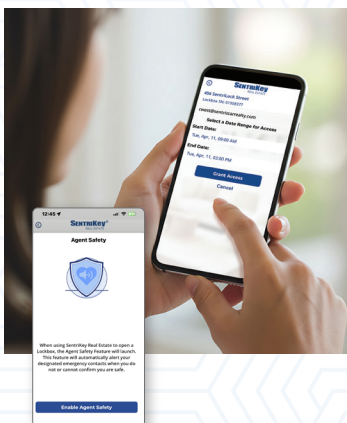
SentriKey
Real Estate
456 SentriLock Street
Lockbox SN: 01938577
rseese@sentrilockrealty.com
Select a Date Range for Access
Start Date:
Tue, Apr. 11, 09:00 AM
End Date:
Tue, Apr. 11, 02:00 PM
Grant Access
Cancel

12:45
SentriKey
Real Estate
Agent Safety
When using SentriKey Real Estate to open a Lockbox, the Agent Safety Feature will launch. This feature will automatically alert your designated emergency contacts when you do not or cannot confirm you are safe.
Enable Agent Safety